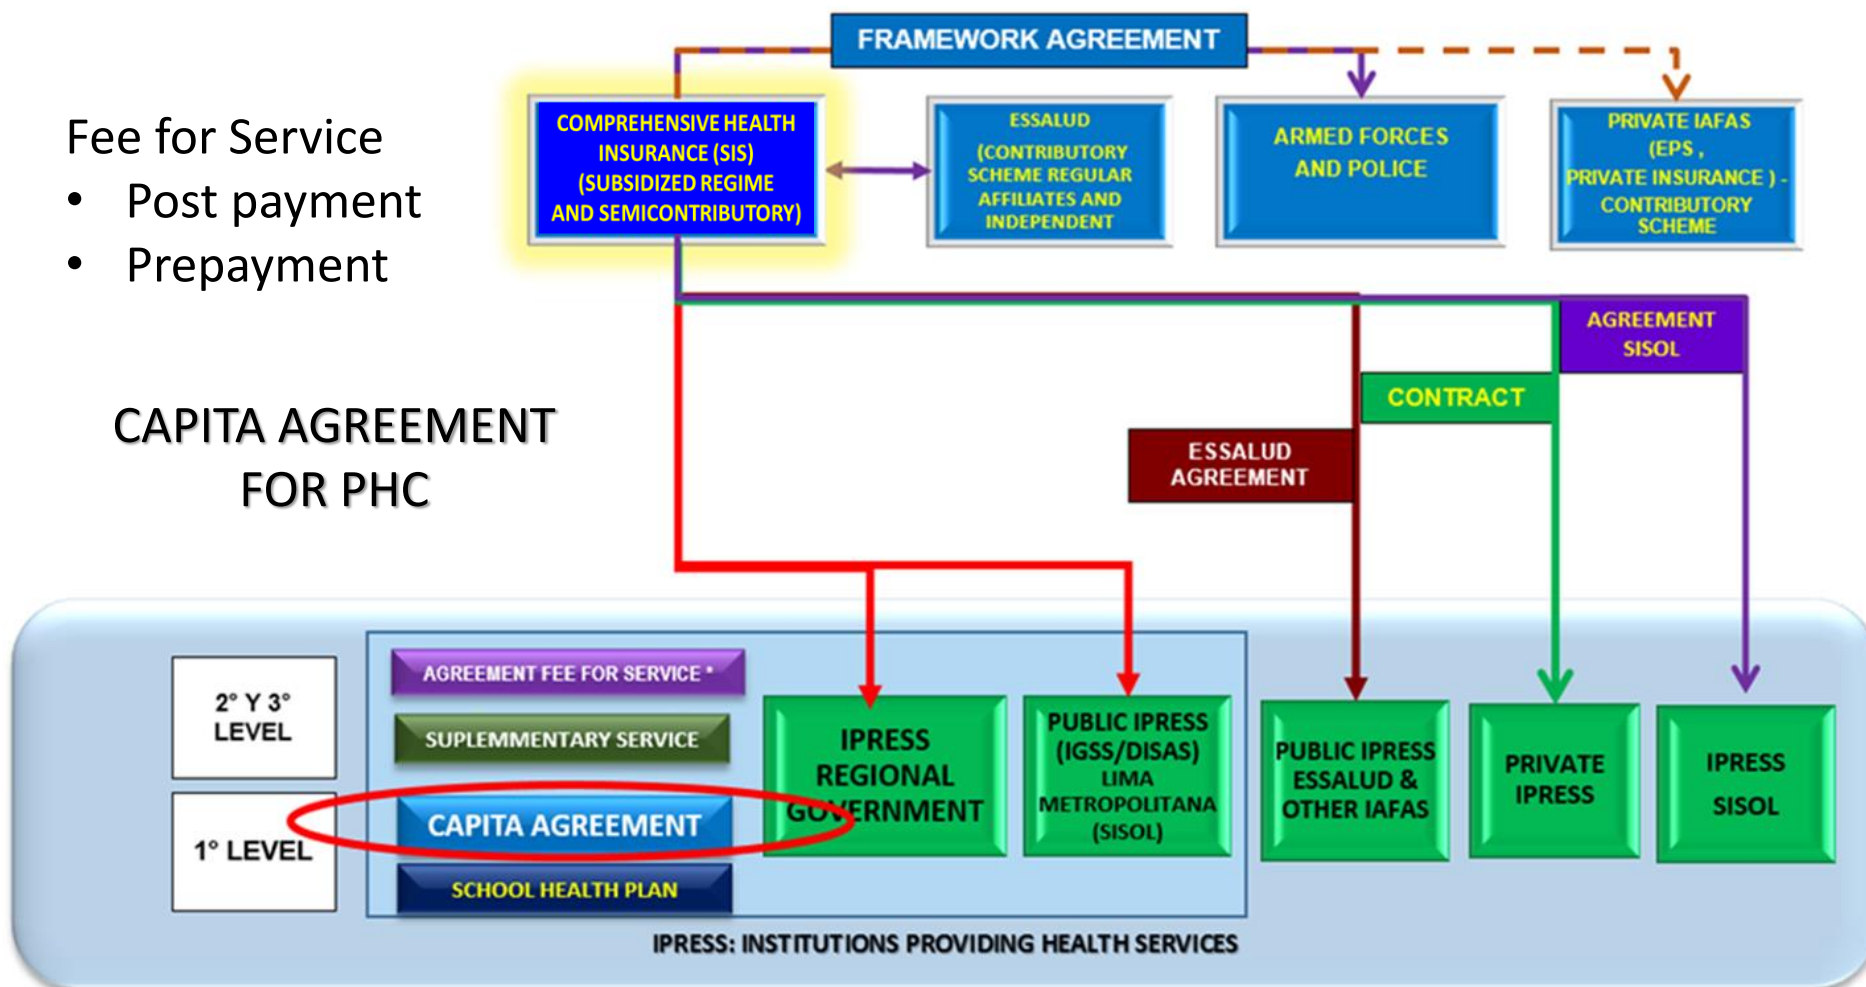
Fee for Service
• Post payment
• Prepayment

CAPITA AGREEMENT FOR PHC

FRAMEWORK AGREEMENT

COMPREHENSIVE HEALTH INSURANCE (SIS) (SUBSIDIZED REGIME AND SEMICONTRIBUTORY)

ESSALUD (CONTRIBUTORY SCHEME REGULAR AFFILIATES AND INDEPENDENT

ARMED FORCES AND POLICE

PRIVATE IAFAS (EPS , PRIVATE INSURANCE ) - CONTRIBUTORY SCHEME

AGREEMENT SISOL

CONTRACT

ESSALUD AGREEMENT

2° Y 3° LEVEL

1° LEVEL

AGREEMENT FEE FOR SERVICE *

SUPLEMMENTARY SERVICE

CAPITA AGREEMENT

SCHOOL HEALTH PLAN

IPRESS REGIONAL GOVERNMENT

PUBLIC IPRESS (IGSS/DISAS) LIMA METROPOLITANA (SISOL)

PUBLIC IPRESS ESSALUD & OTHER IAFAS

PRIVATE IPRESS

IPRESS SISOL

IPRESS: INSTITUTIONS PROVIDING HEALTH SERVICES